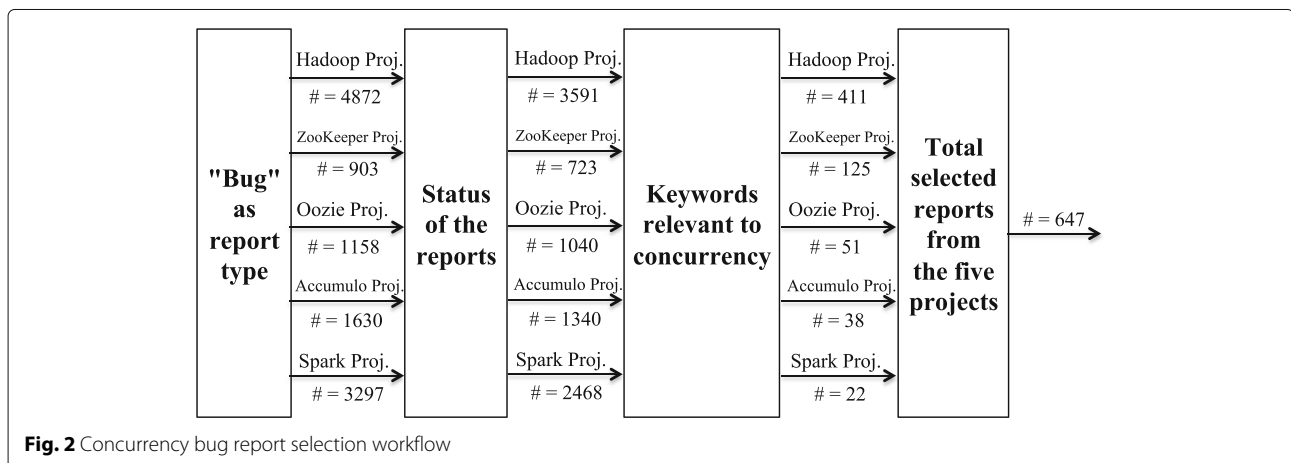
"Bug" as report type

Hadoop Proj.
# = 4872

ZooKeeper Proj.
# = 903

Oozie Proj.
# = 1158

Accumulo Proj.
# = 1630

Spark Proj.
# = 3297

Status of the reports

Hadoop Proj.
# = 3591

ZooKeeper Proj.
# = 723

Oozie Proj.
# = 1040

Accumulo Proj.
# = 1340

Spark Proj.
# = 2468

Keywords relevant to concurrency

Hadoop Proj.
# = 411

ZooKeeper Proj.
# = 125

Oozie Proj.
# = 51

Accumulo Proj.
# = 38

Spark Proj.
# = 22

Total selected reports from the five projects

# = 647

**Fig. 2** Concurrency bug report selection workflow